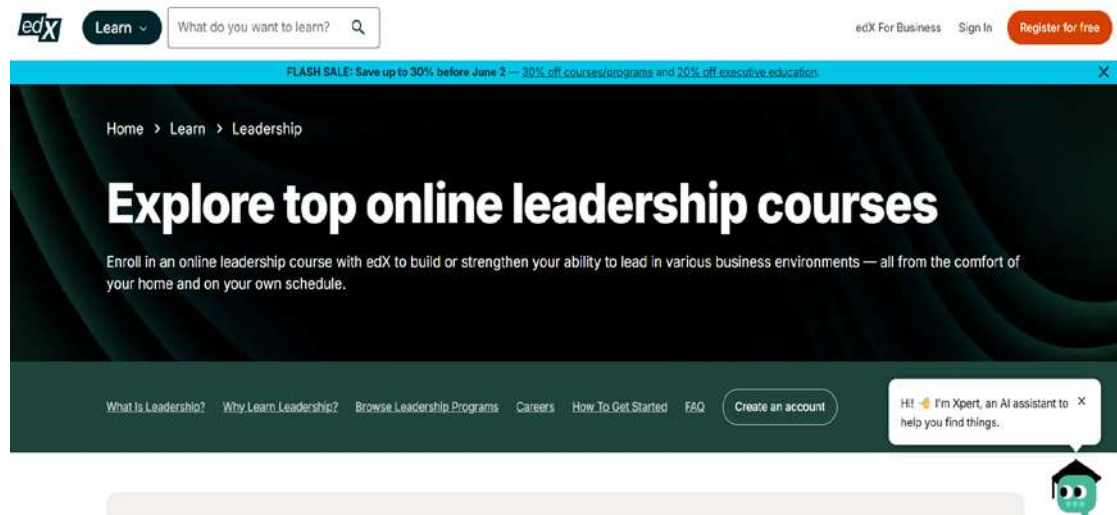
edX

Learn

What do you want to learn?

edX For Business Sign In Register for free

FLASH SALE: Save up to 30% before June 2 — 30% off courses/programs and 20% off executive education.

Home > Learn > Leadership

Explore top online leadership courses

Enroll in an online leadership course with edX to build or strengthen your ability to lead in various business environments — all from the comfort of your home and on your own schedule.

What Is Leadership? Why Learn Leadership? Browse Leadership Programs Careers How To Get Started FAQ Create an account

Hi! 👋 I'm Xpert, an AI assistant to help you find things.